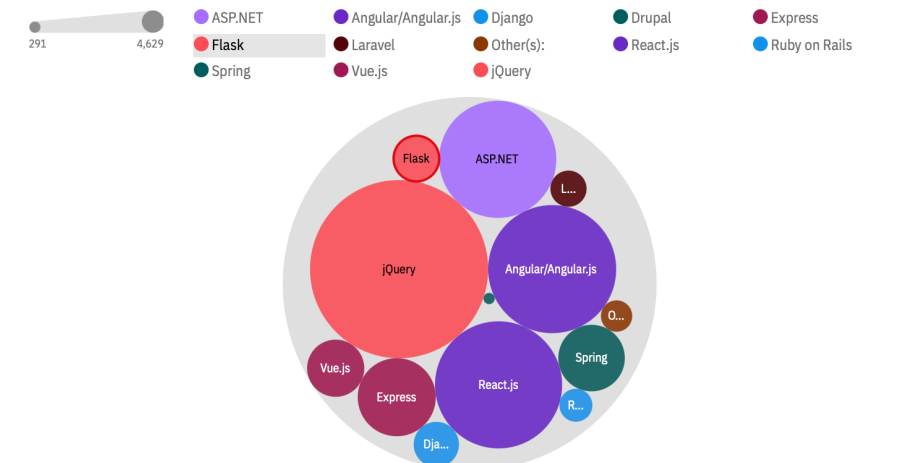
291 4,629

ASP.NET
Angular/Angular.js
Django
Drupal
Express
Flask
Laravel
Other(s):
React.js
Ruby on Rails
Spring
Vue.js
jQuery

Flask
ASP.NET
L...
jQuery
Angular/Angular.js
O...
Spring
Vue.js
Express
React.js
R...
Dja...